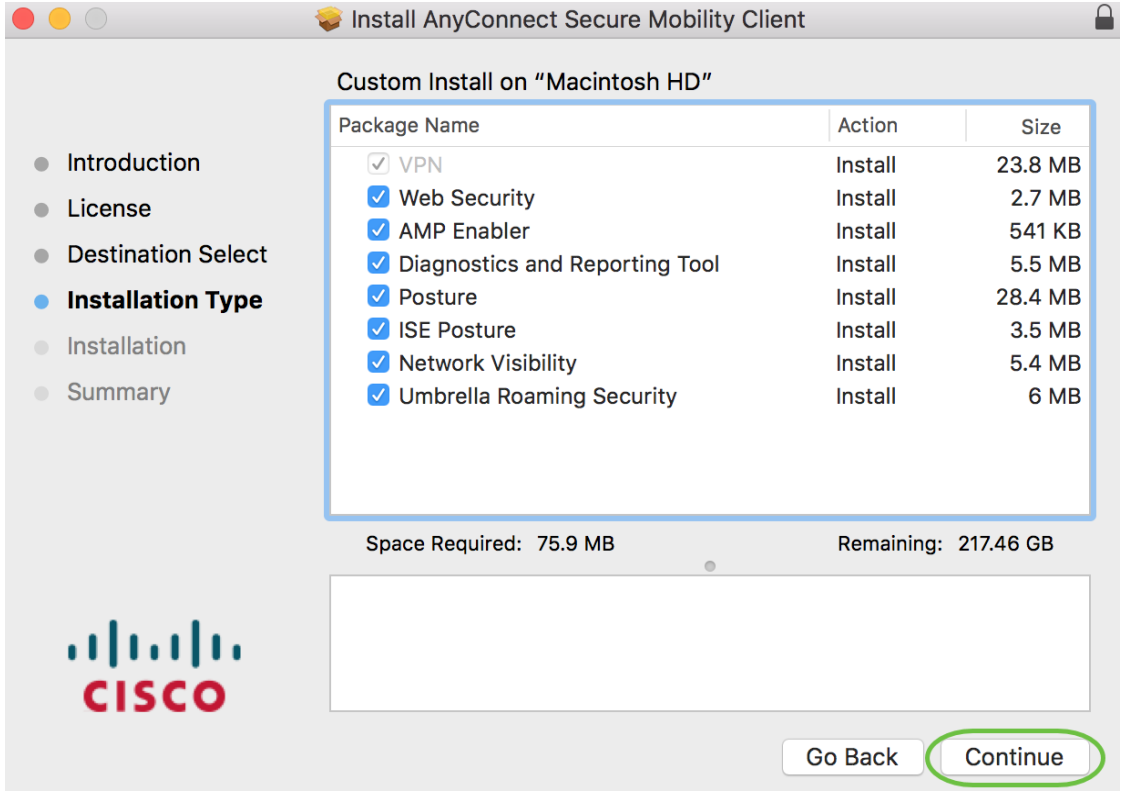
Install AnyConnect Secure Mobility Client

Custom Install on "Macintosh HD"

Introduction
License
Destination Select
Installation Type
Installation
Summary

| Package Name | Action | Size |
|---|---|---|
| VPN | Install | 23.8 MB |
| Web Security | Install | 2.7 MB |
| AMP Enabler | Install | 541 KB |
| Diagnostics and Reporting Tool | Install | 5.5 MB |
| Posture | Install | 28.4 MB |
| ISE Posture | Install | 3.5 MB |
| Network Visibility | Install | 5.4 MB |
| Umbrella Roaming Security | Install | 6 MB |

Space Required: 75.9 MB
Remaining: 217.46 GB

cisco

Go Back
Continue